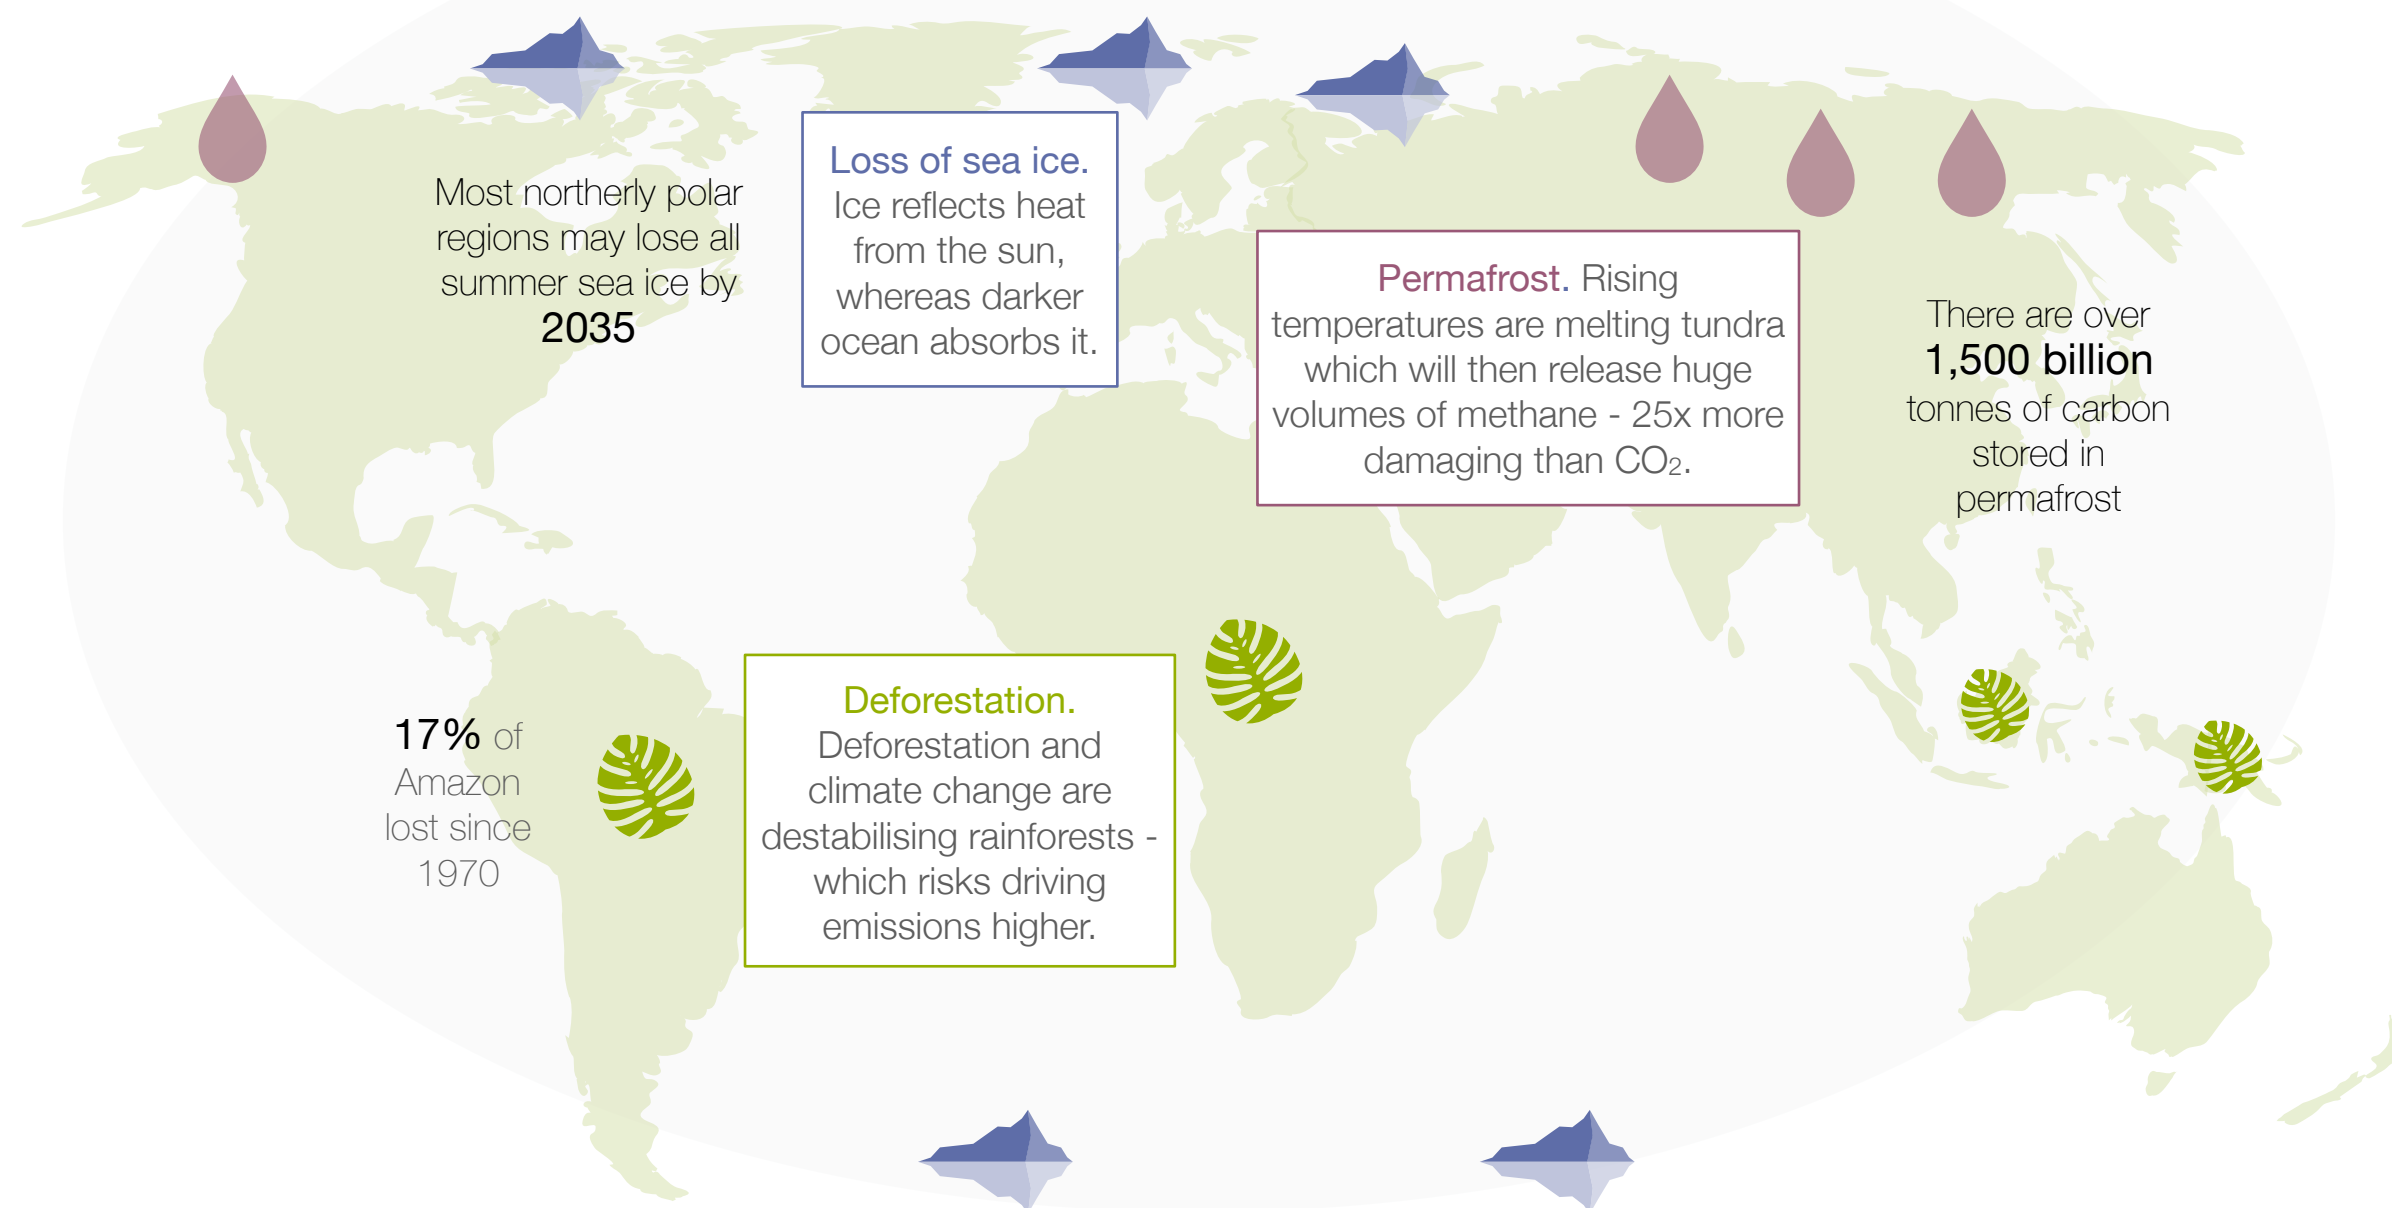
Most northerly polar regions may lose all summer sea ice by 2035

Loss of sea ice. Ice reflects heat from the sun, whereas darker ocean absorbs it.

Permafrost. Rising temperatures are melting tundra which will then release huge volumes of methane - 25x more damaging than $CO_2$.

There are over 1,500 billion tonnes of carbon stored in permafrost

17% of Amazon lost since 1970

Deforestation. Deforestation and climate change are destabilising rainforests - which risks driving emissions higher.